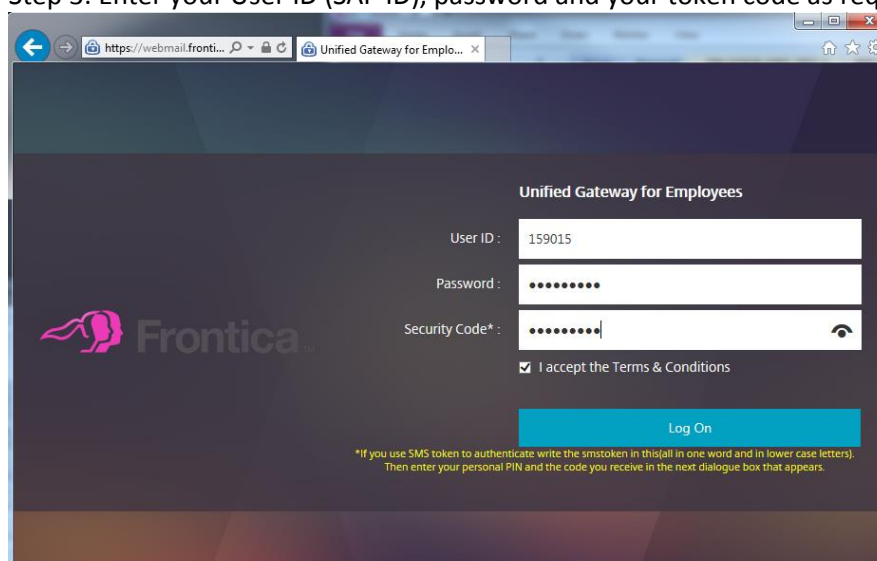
Step 3: Enter your User ID (SAP ID), password and your token code as req

https://webmail.fronti...

Unified Gateway for Emplo...

Unified Gateway for Employees

User ID : 159015

Password : •••••••••

Security Code* : •••••••••

Frontica

I accept the Terms & Conditions

Log On

*If you use SMS token to authenticate write the smstoken in this(all in one word and in lower case letters). Then enter your personal PIN and the code you receive in the next dialogue box that appears.